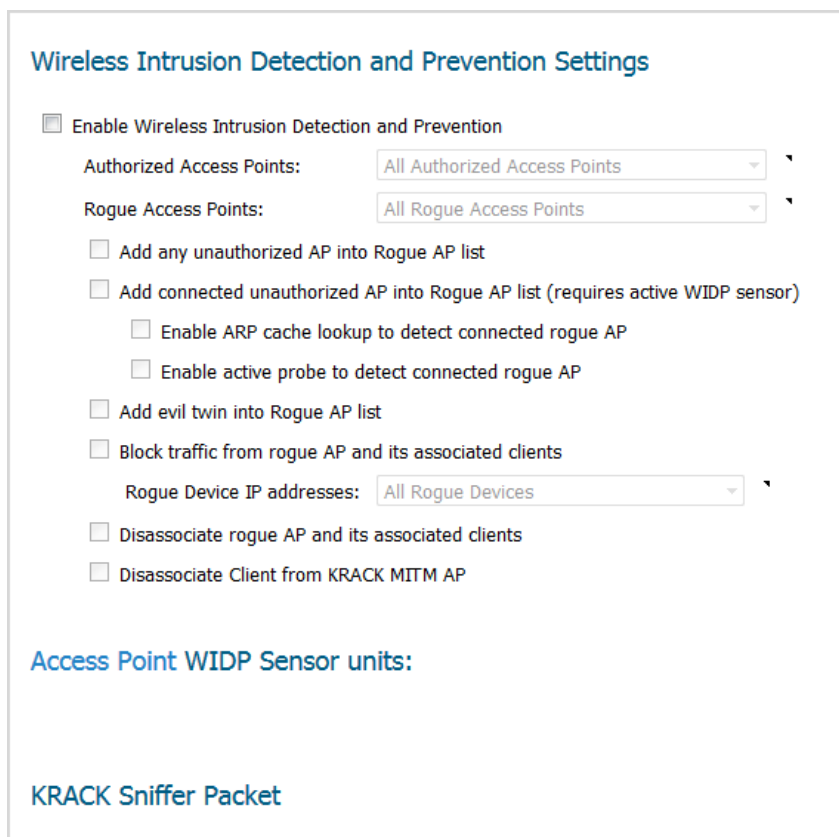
Wireless Intrusion Detection and Prevention Settings

Enable Wireless Intrusion Detection and Prevention

Authorized Access Points: All Authorized Access Points

Rogue Access Points: All Rogue Access Points

Add any unauthorized AP into Rogue AP list

Add connected unauthorized AP into Rogue AP list (requires active WIDP sensor)

Enable ARP cache lookup to detect connected rogue AP

Enable active probe to detect connected rogue AP

Add evil twin into Rogue AP list

Block traffic from rogue AP and its associated clients

Rogue Device IP addresses: All Rogue Devices

Disassociate rogue AP and its associated clients

Disassociate Client from KRACK MITM AP

Access Point WIDP Sensor units:

KRACK Sniffer Packet